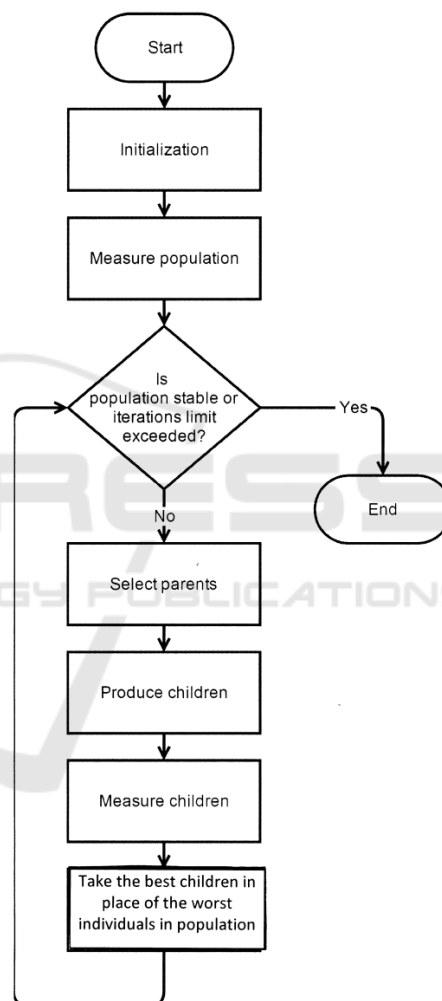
Start

Initialization

Measure population

Is population stable or iterations limit exceeded?

Yes

End

No

Select parents

Produce children

Measure children

Take the best children in place of the worst individuals in population

RESS
GY PUBLICATIONS